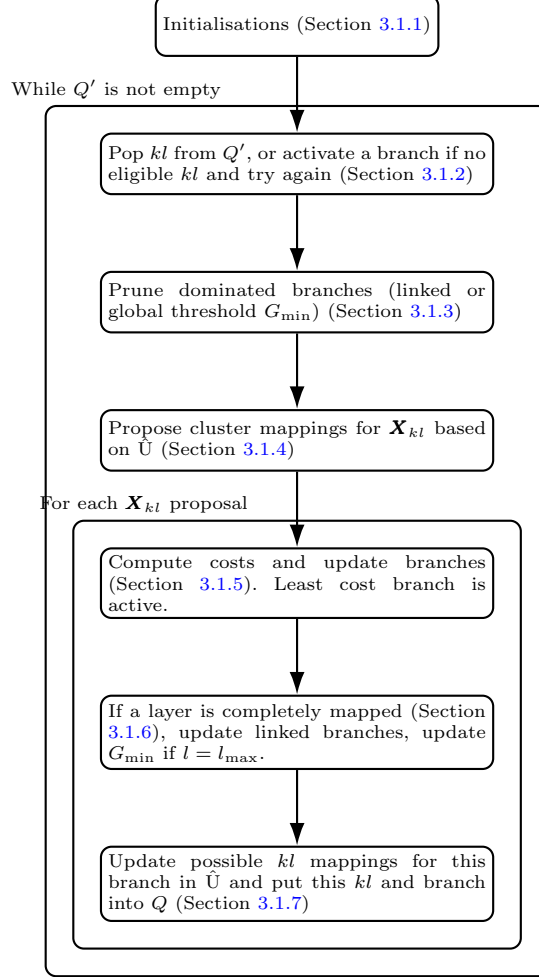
Initialisations (Section 3.1.1)

While $Q'$ is not empty

Pop $kl$ from $Q'$, or activate a branch if no eligible $kl$ and try again (Section 3.1.2)

Prune dominated branches (linked or global threshold $G_{\min}$) (Section 3.1.3)

Propose cluster mappings for $\boldsymbol{X}_{kl}$ based on $\hat{\text{U}}$ (Section 3.1.4)

For each $\boldsymbol{X}_{kl}$ proposal

Compute costs and update branches (Section 3.1.5). Least cost branch is active.

If a layer is completely mapped (Section 3.1.6), update linked branches, update $G_{\min}$ if $l = l_{\max}$.

Update possible $kl$ mappings for this branch in $\hat{\text{U}}$ and put this $kl$ and branch into $Q$ (Section 3.1.7)